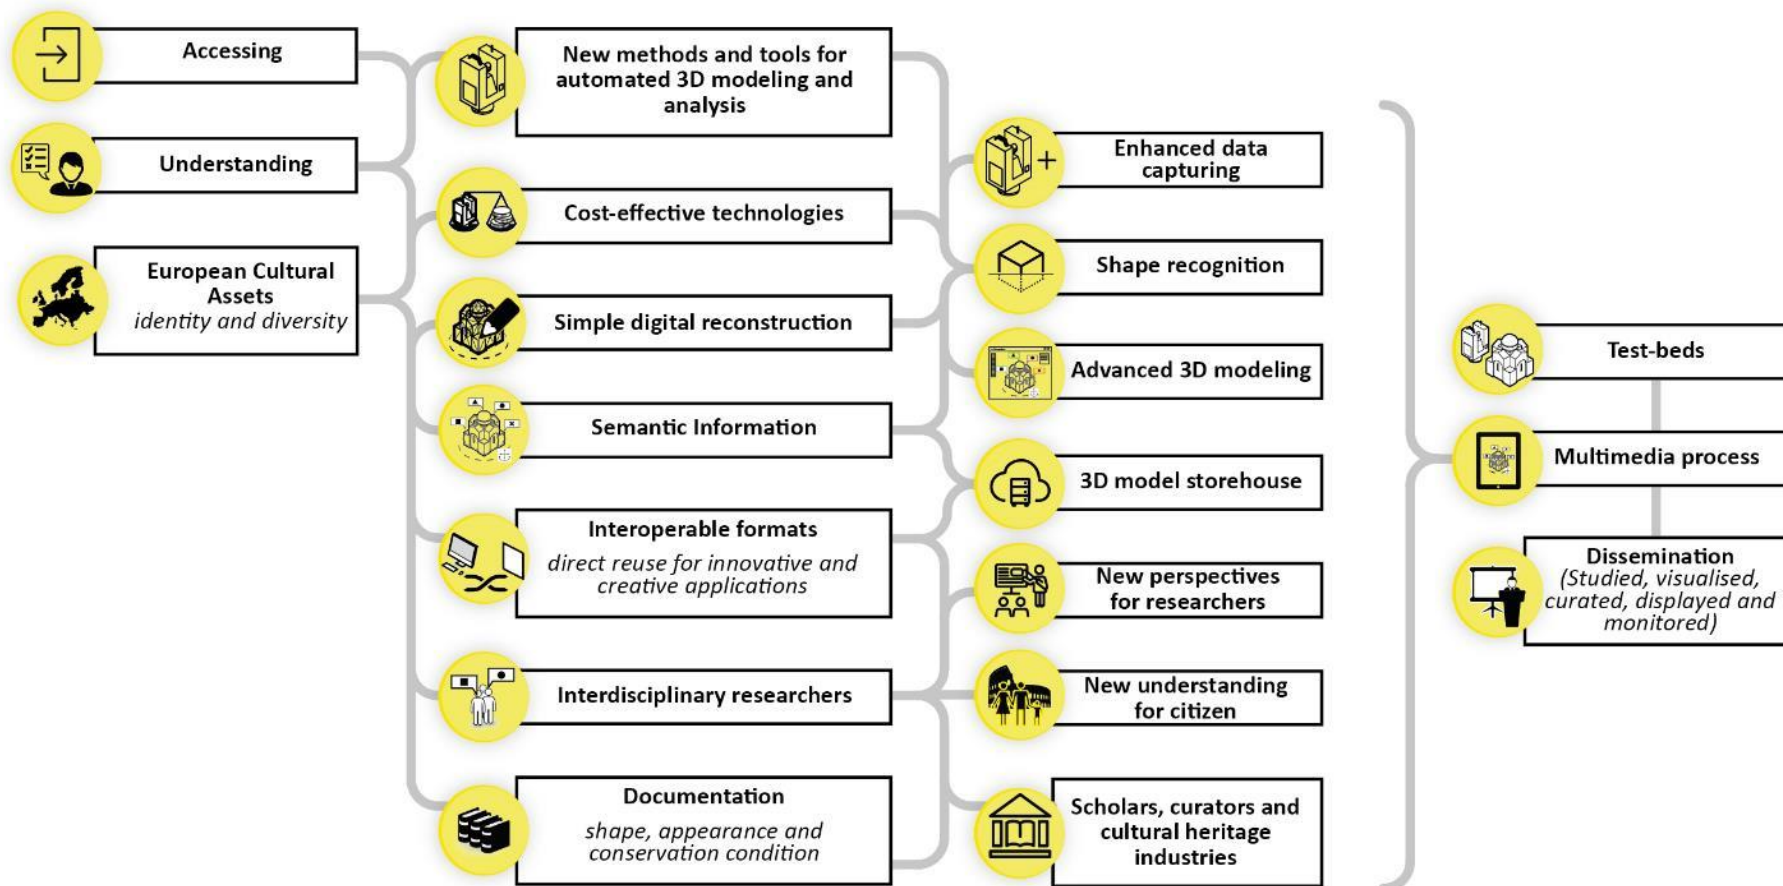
Accessing

Understanding

European Cultural Assets
*identity and diversity*

New methods and tools for automated 3D modeling and analysis

Cost-effective technologies

Simple digital reconstruction

Semantic Information

Interoperable formats
*direct reuse for innovative and creative applications*

Interdisciplinary researchers

Documentation
*shape, appearance and conservation condition*

Enhanced data capturing

Shape recognition

Advanced 3D modeling

3D model storehouse

New perspectives for researchers

New understanding for citizen

Scholars, curators and cultural heritage industries

Test-beds

Multimedia process

Dissemination
*(Studied, visualised, curated, displayed and monitored)*